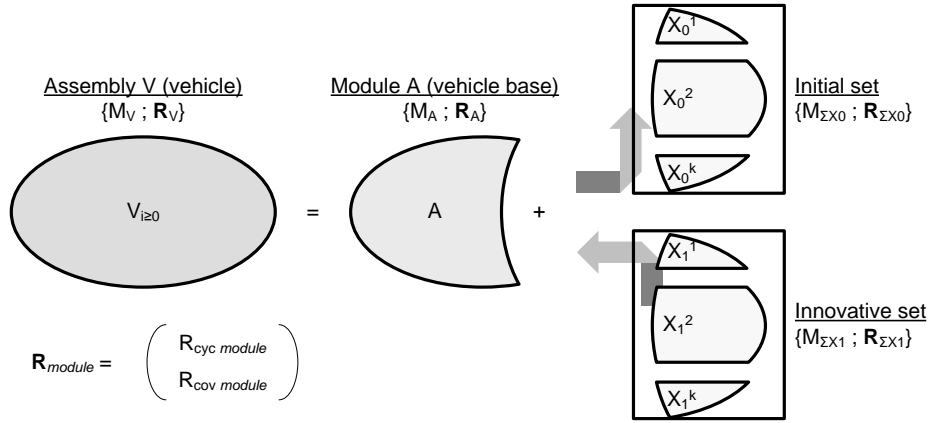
Assembly V (vehicle)
{$M_V$ ; $\mathbf{R}_V$}

Module A (vehicle base)
{$M_A$ ; $\mathbf{R}_A$}

$X_0^1$

$X_0^2$

$X_0^k$

Initial set
{$M_{\Sigma X0}$ ; $\mathbf{R}_{\Sigma X0}$}

$V_{i\geq0}$

=

A

+

$X_1^1$

$X_1^2$

$X_1^k$

Innovative set
{$M_{\Sigma X1}$ ; $\mathbf{R}_{\Sigma X1}$}

$\mathbf{R}_{module} = \begin{pmatrix} R_{cyc\ module} \\ R_{cov\ module} \end{pmatrix}$